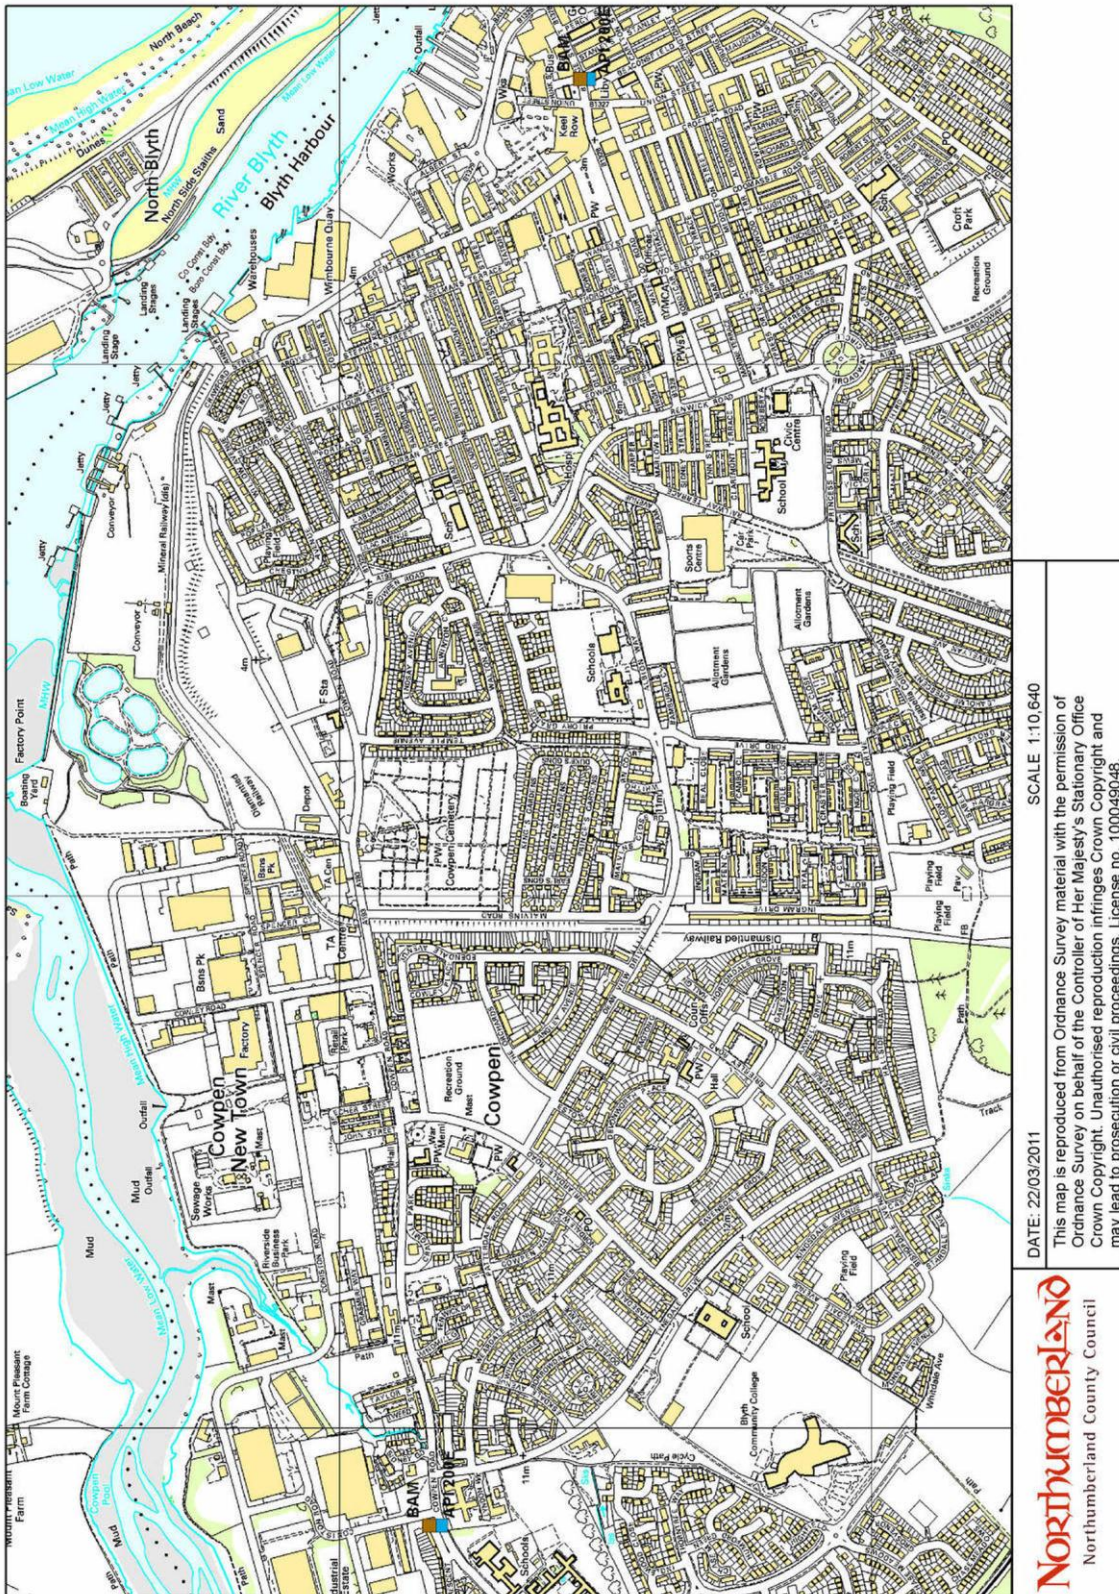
Northumberland
Northumberland County Council

DATE: 22/03/2011

SCALE 1:10,640

This map is reproduced from Ordnance Survey material with the permission of Ordnance Survey on behalf of the Controller of Her Majesty's Stationary Office Crown Copyright. Unauthorised reproduction infringes Crown Copyright and may lead to prosecution or civil proceedings. License no. 100049048

North Blyth
River Blyth
Blyth Harbour
North Beach
Mean Low Water
Mean High Water
Dunes
Sand
North Side Staithes
Landing Stage
Landing Stages
Warehouses
Wimbourne Quay
Works
Outfall
Keel Row
BAM
AP1200E
Jetty
Conveyor
Mineral Railway (dis)
Factory Point
Boating Yard
Depot
Sta
Bsns Pk
TA Cen
TA Centre
Cowpen Cemetery
Schools
Sports Centre
Car Park
Allotment Gardens
School
Civic Centre
Recreation Ground
Croft Park
Playing Field
Dismantled Railway
Cowpen New Town
Sewage Works
Mud
Outfall
Factory
Riverside Business Park
Mast
Recreation Ground
Cowpen
War Meml
Hall
Track
Playing Field
School
Blyth Community College
Cycle Path
Path
Whitsdale Ave
Mount Pleasant Farm Cottage
Mount Pleasant Farm
Cowpen Pool
Industrial Estate
Schools
BAM
AP1200E
11m
4m
8m